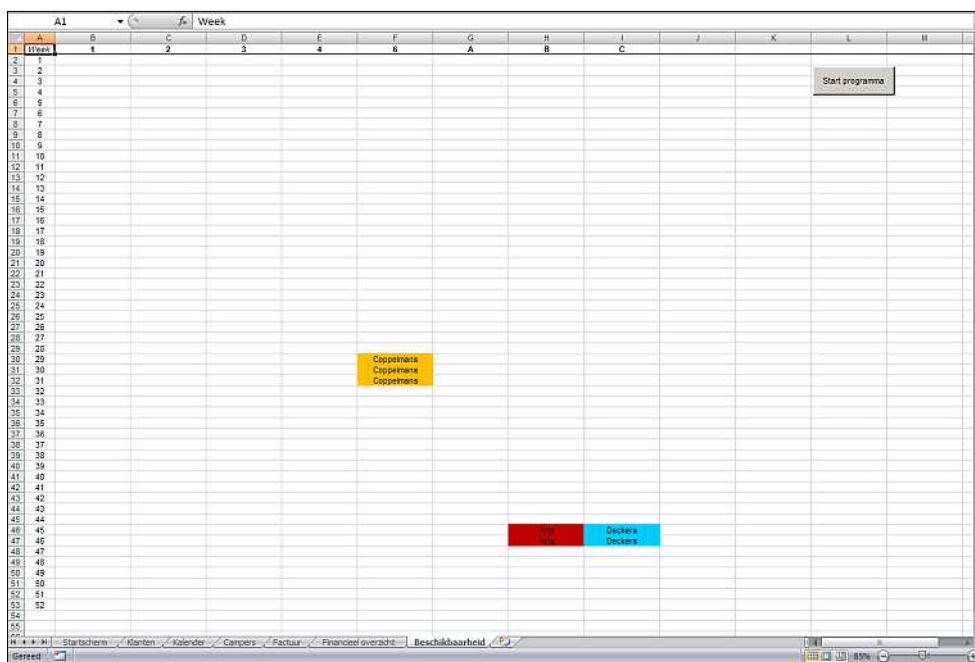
A1 Week

| | A | B | C | D | E | F | G | H | I | J | K | L | M |
|---|---|---|---|---|---|---|---|---|---|---|---|---|---|
| 1 | Week | 1 | 2 | 3 | 4 | 6 | A | B | C | | | | |
| 2 | 1 | | | | | | | | | | | | |
| 3 | 2 | | | | | | | | | | | Start programma | |
| 4 | 3 | | | | | | | | | | | | |
| 5 | 4 | | | | | | | | | | | | |
| 6 | 5 | | | | | | | | | | | | |
| 7 | 6 | | | | | | | | | | | | |
| 8 | 7 | | | | | | | | | | | | |
| 9 | 8 | | | | | | | | | | | | |
| 10 | 9 | | | | | | | | | | | | |
| 11 | 10 | | | | | | | | | | | | |
| 12 | 11 | | | | | | | | | | | | |
| 13 | 12 | | | | | | | | | | | | |
| 14 | 13 | | | | | | | | | | | | |
| 15 | 14 | | | | | | | | | | | | |
| 16 | 15 | | | | | | | | | | | | |
| 17 | 16 | | | | | | | | | | | | |
| 18 | 17 | | | | | | | | | | | | |
| 19 | 18 | | | | | | | | | | | | |
| 20 | 19 | | | | | | | | | | | | |
| 21 | 20 | | | | | | | | | | | | |
| 22 | 21 | | | | | | | | | | | | |
| 23 | 22 | | | | | | | | | | | | |
| 24 | 23 | | | | | | | | | | | | |
| 25 | 24 | | | | | | | | | | | | |
| 26 | 25 | | | | | | | | | | | | |
| 27 | 26 | | | | | | | | | | | | |
| 28 | 27 | | | | | | | | | | | | |
| 29 | 28 | | | | | | | | | | | | |
| 30 | 29 | | | | | Coppelmans | | | | | | | |
| 31 | 30 | | | | | Coppelmans | | | | | | | |
| 32 | 31 | | | | | Coppelmans | | | | | | | |
| 33 | 32 | | | | | | | | | | | | |
| 34 | 33 | | | | | | | | | | | | |
| 35 | 34 | | | | | | | | | | | | |
| 36 | 35 | | | | | | | | | | | | |
| 37 | 36 | | | | | | | | | | | | |
| 38 | 37 | | | | | | | | | | | | |
| 39 | 38 | | | | | | | | | | | | |
| 40 | 39 | | | | | | | | | | | | |
| 41 | 40 | | | | | | | | | | | | |
| 42 | 41 | | | | | | | | | | | | |
| 43 | 42 | | | | | | | | | | | | |
| 44 | 43 | | | | | | | | | | | | |
| 45 | 44 | | | | | | | | | | | | |
| 46 | 45 | | | | | | | Arts | Deckers | | | | |
| 47 | 46 | | | | | | | Arts | Deckers | | | | |
| 48 | 47 | | | | | | | | | | | | |
| 49 | 48 | | | | | | | | | | | | |
| 50 | 49 | | | | | | | | | | | | |
| 51 | 50 | | | | | | | | | | | | |
| 52 | 51 | | | | | | | | | | | | |
| 53 | 52 | | | | | | | | | | | | |
| 54 | | | | | | | | | | | | | |
| 55 | | | | | | | | | | | | | |

Startscherm / Klanten / Kalender / Campers / Factuur / Financieel overzicht / Beschikbaarheid

Gereed 85%